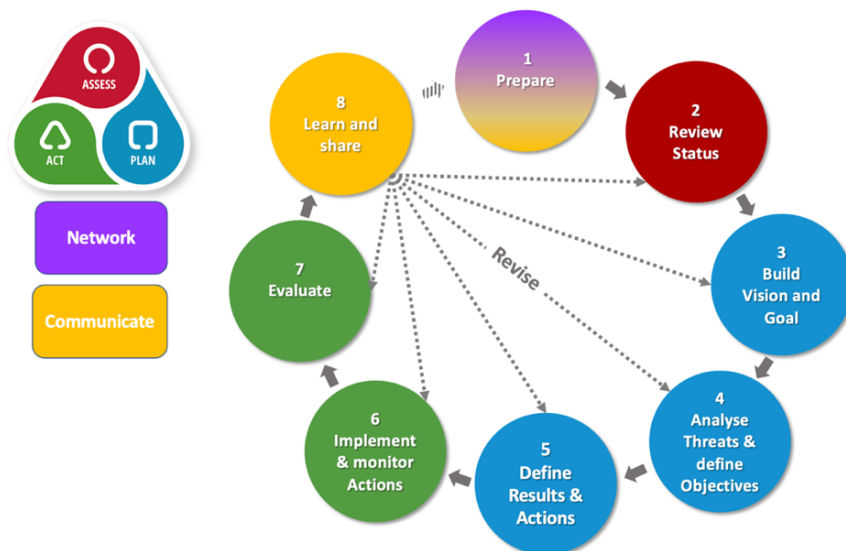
ASSESS
ACT
PLAN

Network

Communicate

1
Prepare

2
Review
Status

3
Build
Vision and
Goal

4
Analyse
Threats &
define
Objectives

5
Define
Results &
Actions

6
Implement
& monitor
Actions

7
Evaluate

8
Learn and
share

Revise